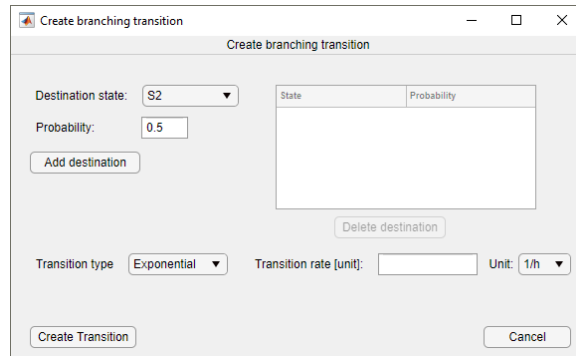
Create branching transition

Create branching transition

Destination state: S2

Probability: 0.5

Add destination

| State | Probability |
|---|---|

Delete destination

Transition type Exponential

Transition rate [unit]:

Unit: 1/h

Create Transition

Cancel